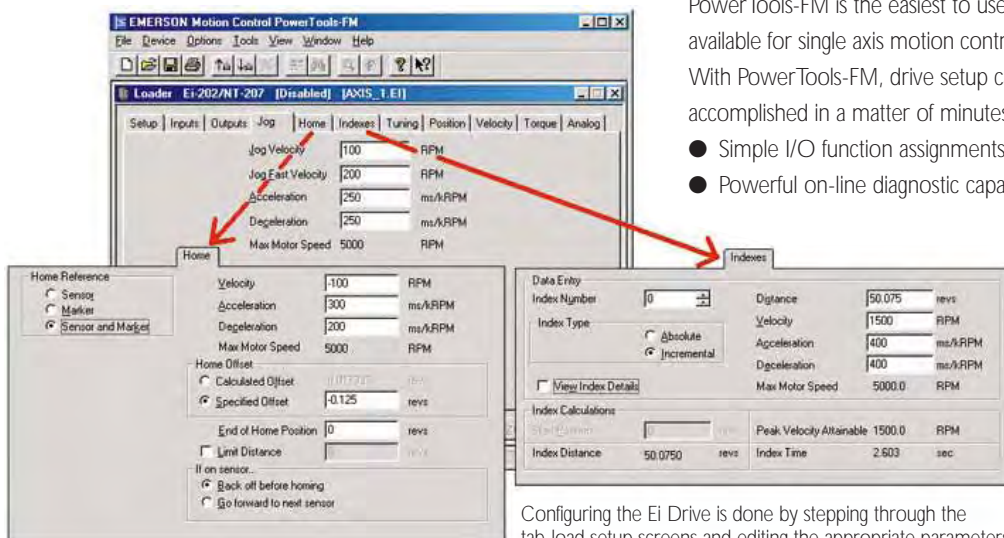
PowerTools-FM is the easiest to use available for single axis motion contr With PowerTools-FM, drive setup c accomplished in a matter of minutes

● Simple I/O function assignments

● Powerful on-line diagnostic capa

EMERSON Motion Control PowerTools-FM

File Device Options Tools View Window Help

Loader Ei-202/NT-207 [Disabled] [AXIS_1.EI]

Setup | Inputs | Outputs | Jog | Home | Indexes | Tuning | Position | Velocity | Torque | Analog

| | | |
|---|---|---|
| Jog Velocity | 100 | RPM |
| Jog Fast Velocity | 200 | RPM |
| Acceleration | 250 | ms/kRPM |
| Deceleration | 250 | ms/kRPM |
| Max Motor Speed | 5000 | RPM |

Home

Home Reference
Sensor
Marker
Sensor and Marker

| | | |
|---|---|---|
| Velocity | -100 | RPM |
| Acceleration | 300 | ms/kRPM |
| Deceleration | 200 | ms/kRPM |
| Max Motor Speed | 5000 | RPM |

Home Offset
Calculated Offset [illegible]
Specified Offset -0.125 revs

End of Home Position 0 revs
Limit Distance

If on sensor...
Back off before homing
Go forward to next sensor

Indexes

Data Entry
Index Number 0
Index Type
Absolute
Incremental
View Index Details

| | | |
|---|---|---|
| Distance | 50.075 | revs |
| Velocity | 1500 | RPM |
| Acceleration | 400 | ms/kRPM |
| Deceleration | 400 | ms/kRPM |
| Max Motor Speed | 5000.0 | RPM |

Index Calculations
Start Position 0 revs
Index Distance 50.0750 revs
Peak Velocity Attainable 1500.0 RPM
Index Time 2.603 sec

Configuring the Ei Drive is done by stepping through the tab-load setup screens and editing the appropriate parameters